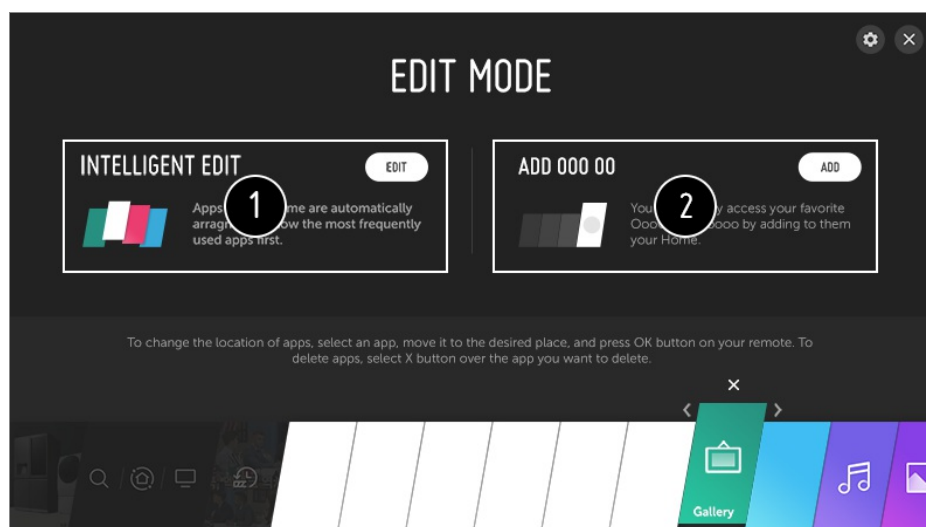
EDIT MODE

INTELLIGENT EDIT

EDIT

1

Apps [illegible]me are automatically arrang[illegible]ow the most frequently used apps first.

ADD 000 00

ADD

2

You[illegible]y access your favorite Ooo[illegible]oooo by adding to them your Home.

To change the location of apps, select an app, move it to the desired place, and press OK button on your remote. To delete apps, select X button over the app you want to delete.

Gallery